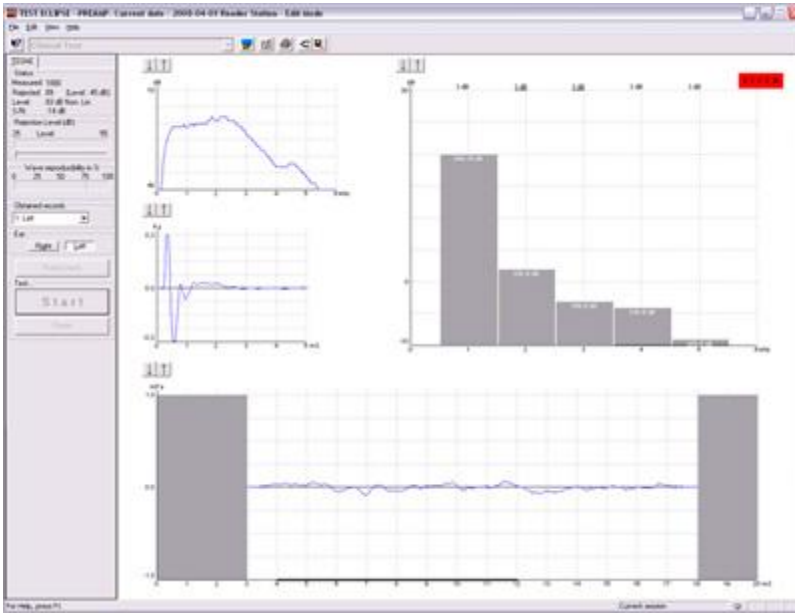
TEST ECLIPSE - PREAMP: Current data - 2008-04-01 Reader Station - Edit Mode

File Edit View Help

Clinical Test

DPOAE

Status
Measured: 1000
Rejected: 39 Level: 45 dB
Level: 53 dB Non Lin
S/N: 14 dB

Rejection Level (dB)
25 Level: 55

Wave reproducibility in %
0 25 50 75 100

Obtained records
1 Left

Ear
Right Left

Test
Start
Stop

dB
kHz

ms

ms

mPa

For Help, press F1

Current session